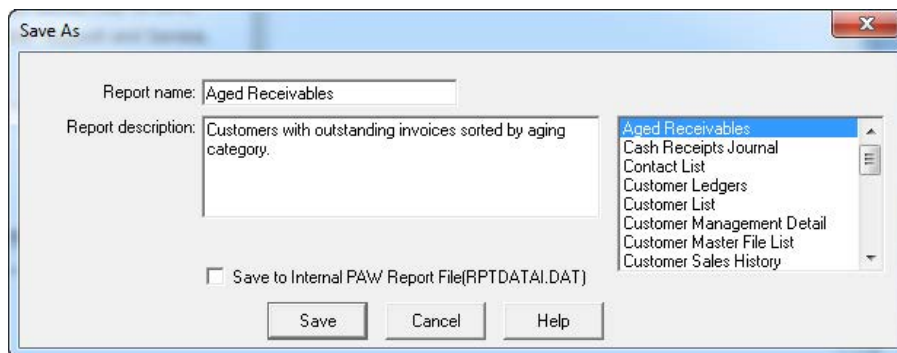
Save As

Report name: Aged Receivables

Report description: Customers with outstanding invoices sorted by aging category.

Aged Receivables
Cash Receipts Journal
Contact List
Customer Ledgers
Customer List
Customer Management Detail
Customer Master File List
Customer Sales History

Save to Internal PAW Report File(RPTDATAI.DAT)

Save
Cancel
Help